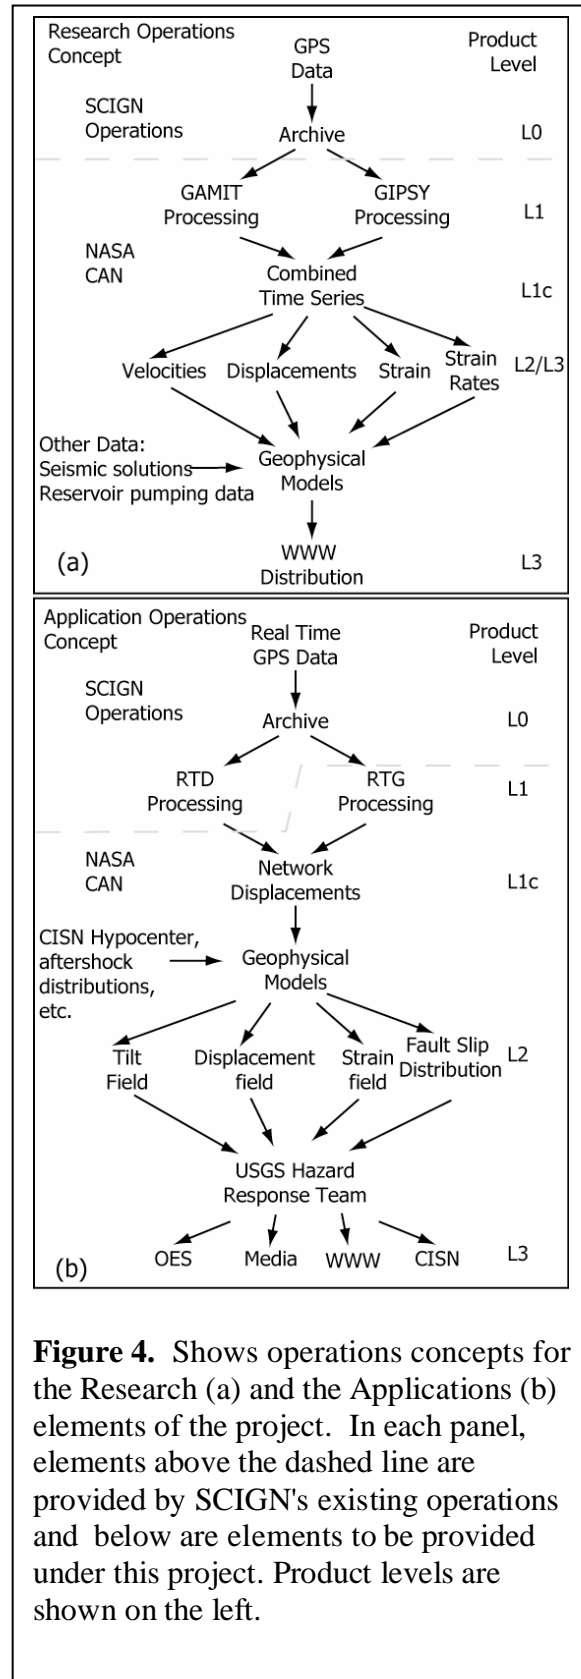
Research Operations Concept

GPS Data

Product Level

SCIGN Operations

Archive

L0

GAMIT Processing

GIPSY Processing

L1

NASA CAN

Combined Time Series

L1c

Velocities

Displacements

Strain

Strain Rates

L2/L3

Other Data: Seismic solutions Reservoir pumping data

Geophysical Models

WWW Distribution

L3

(a)

Application Operations Concept

Real Time GPS Data

Product Level

SCIGN Operations

Archive

L0

RTD Processing

RTG Processing

L1

NASA CAN

Network Displacements

L1c

CISN Hypocenter, aftershock distributions, etc.

Geophysical Models

Tilt Field

Displacement field

Strain field

Fault Slip Distribution

L2

USGS Hazard Response Team

OES

Media

WWW

CISN

L3

(b)

**Figure 4.** Shows operations concepts for the Research (a) and the Applications (b) elements of the project. In each panel, elements above the dashed line are provided by SCIGN's existing operations and below are elements to be provided under this project. Product levels are shown on the left.